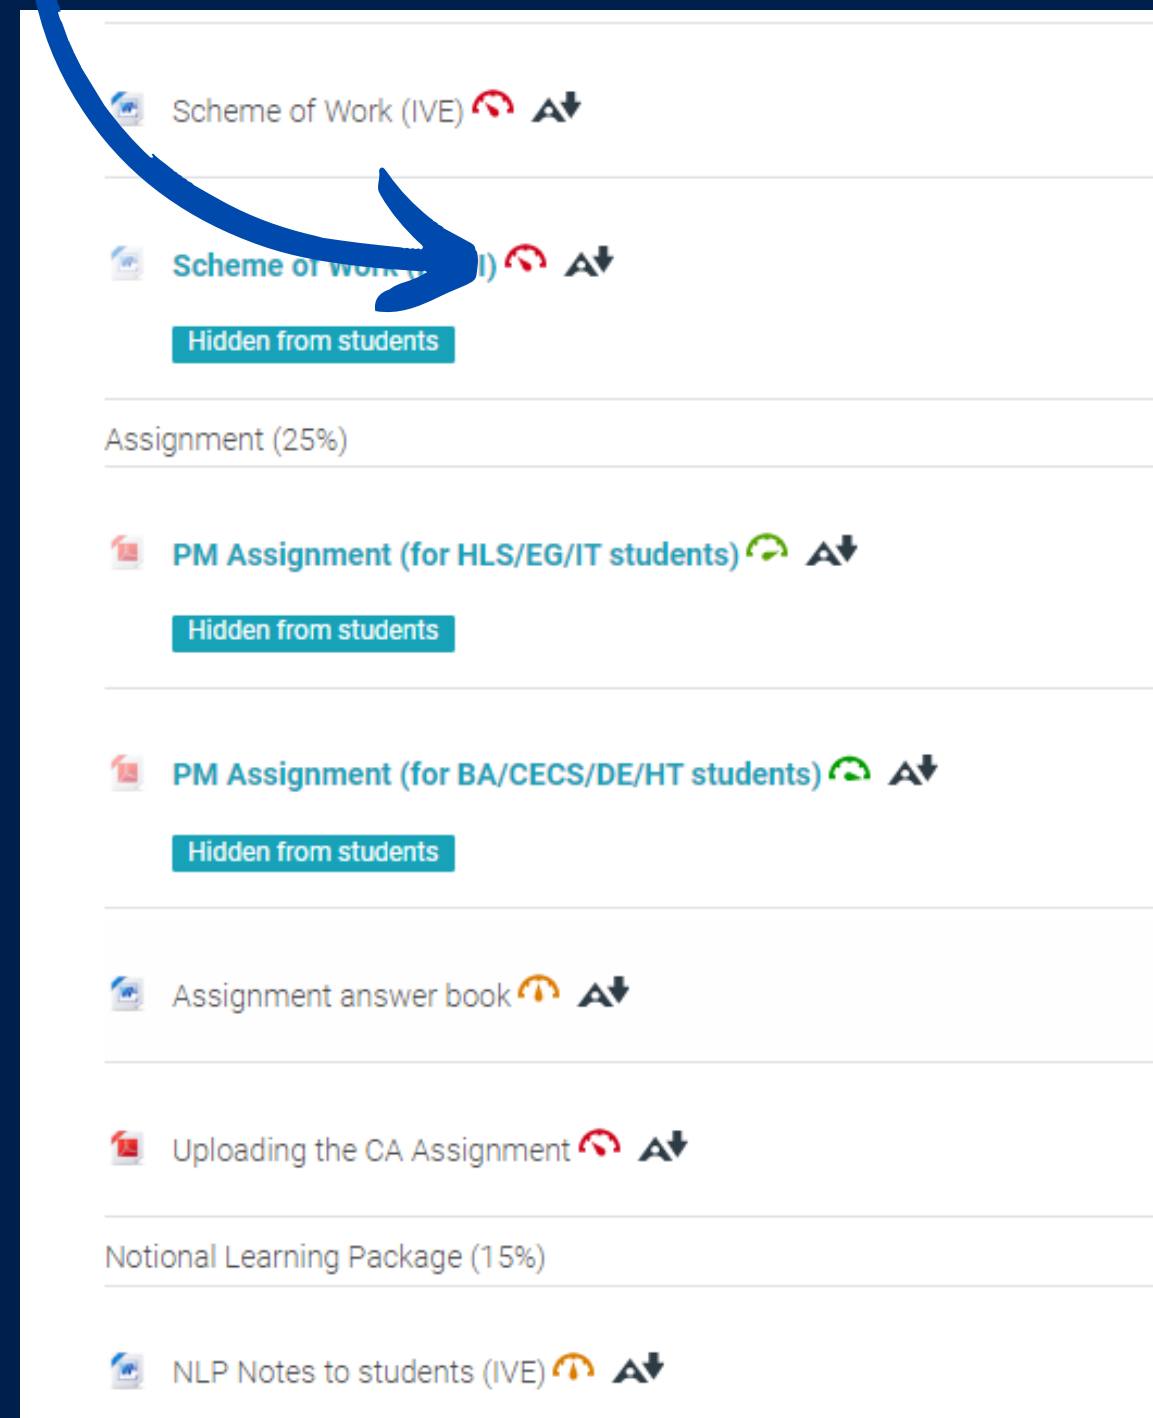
Scheme of Work (IVE)

Scheme o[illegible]l)

Hidden from students

Assignment (25%)

PM Assignment (for HLS/EG/IT students)

Hidden from students

PM Assignment (for BA/CECS/DE/HT students)

Hidden from students

Assignment answer book

Uploading the CA Assignment

Notional Learning Package (15%)

NLP Notes to students (IVE)